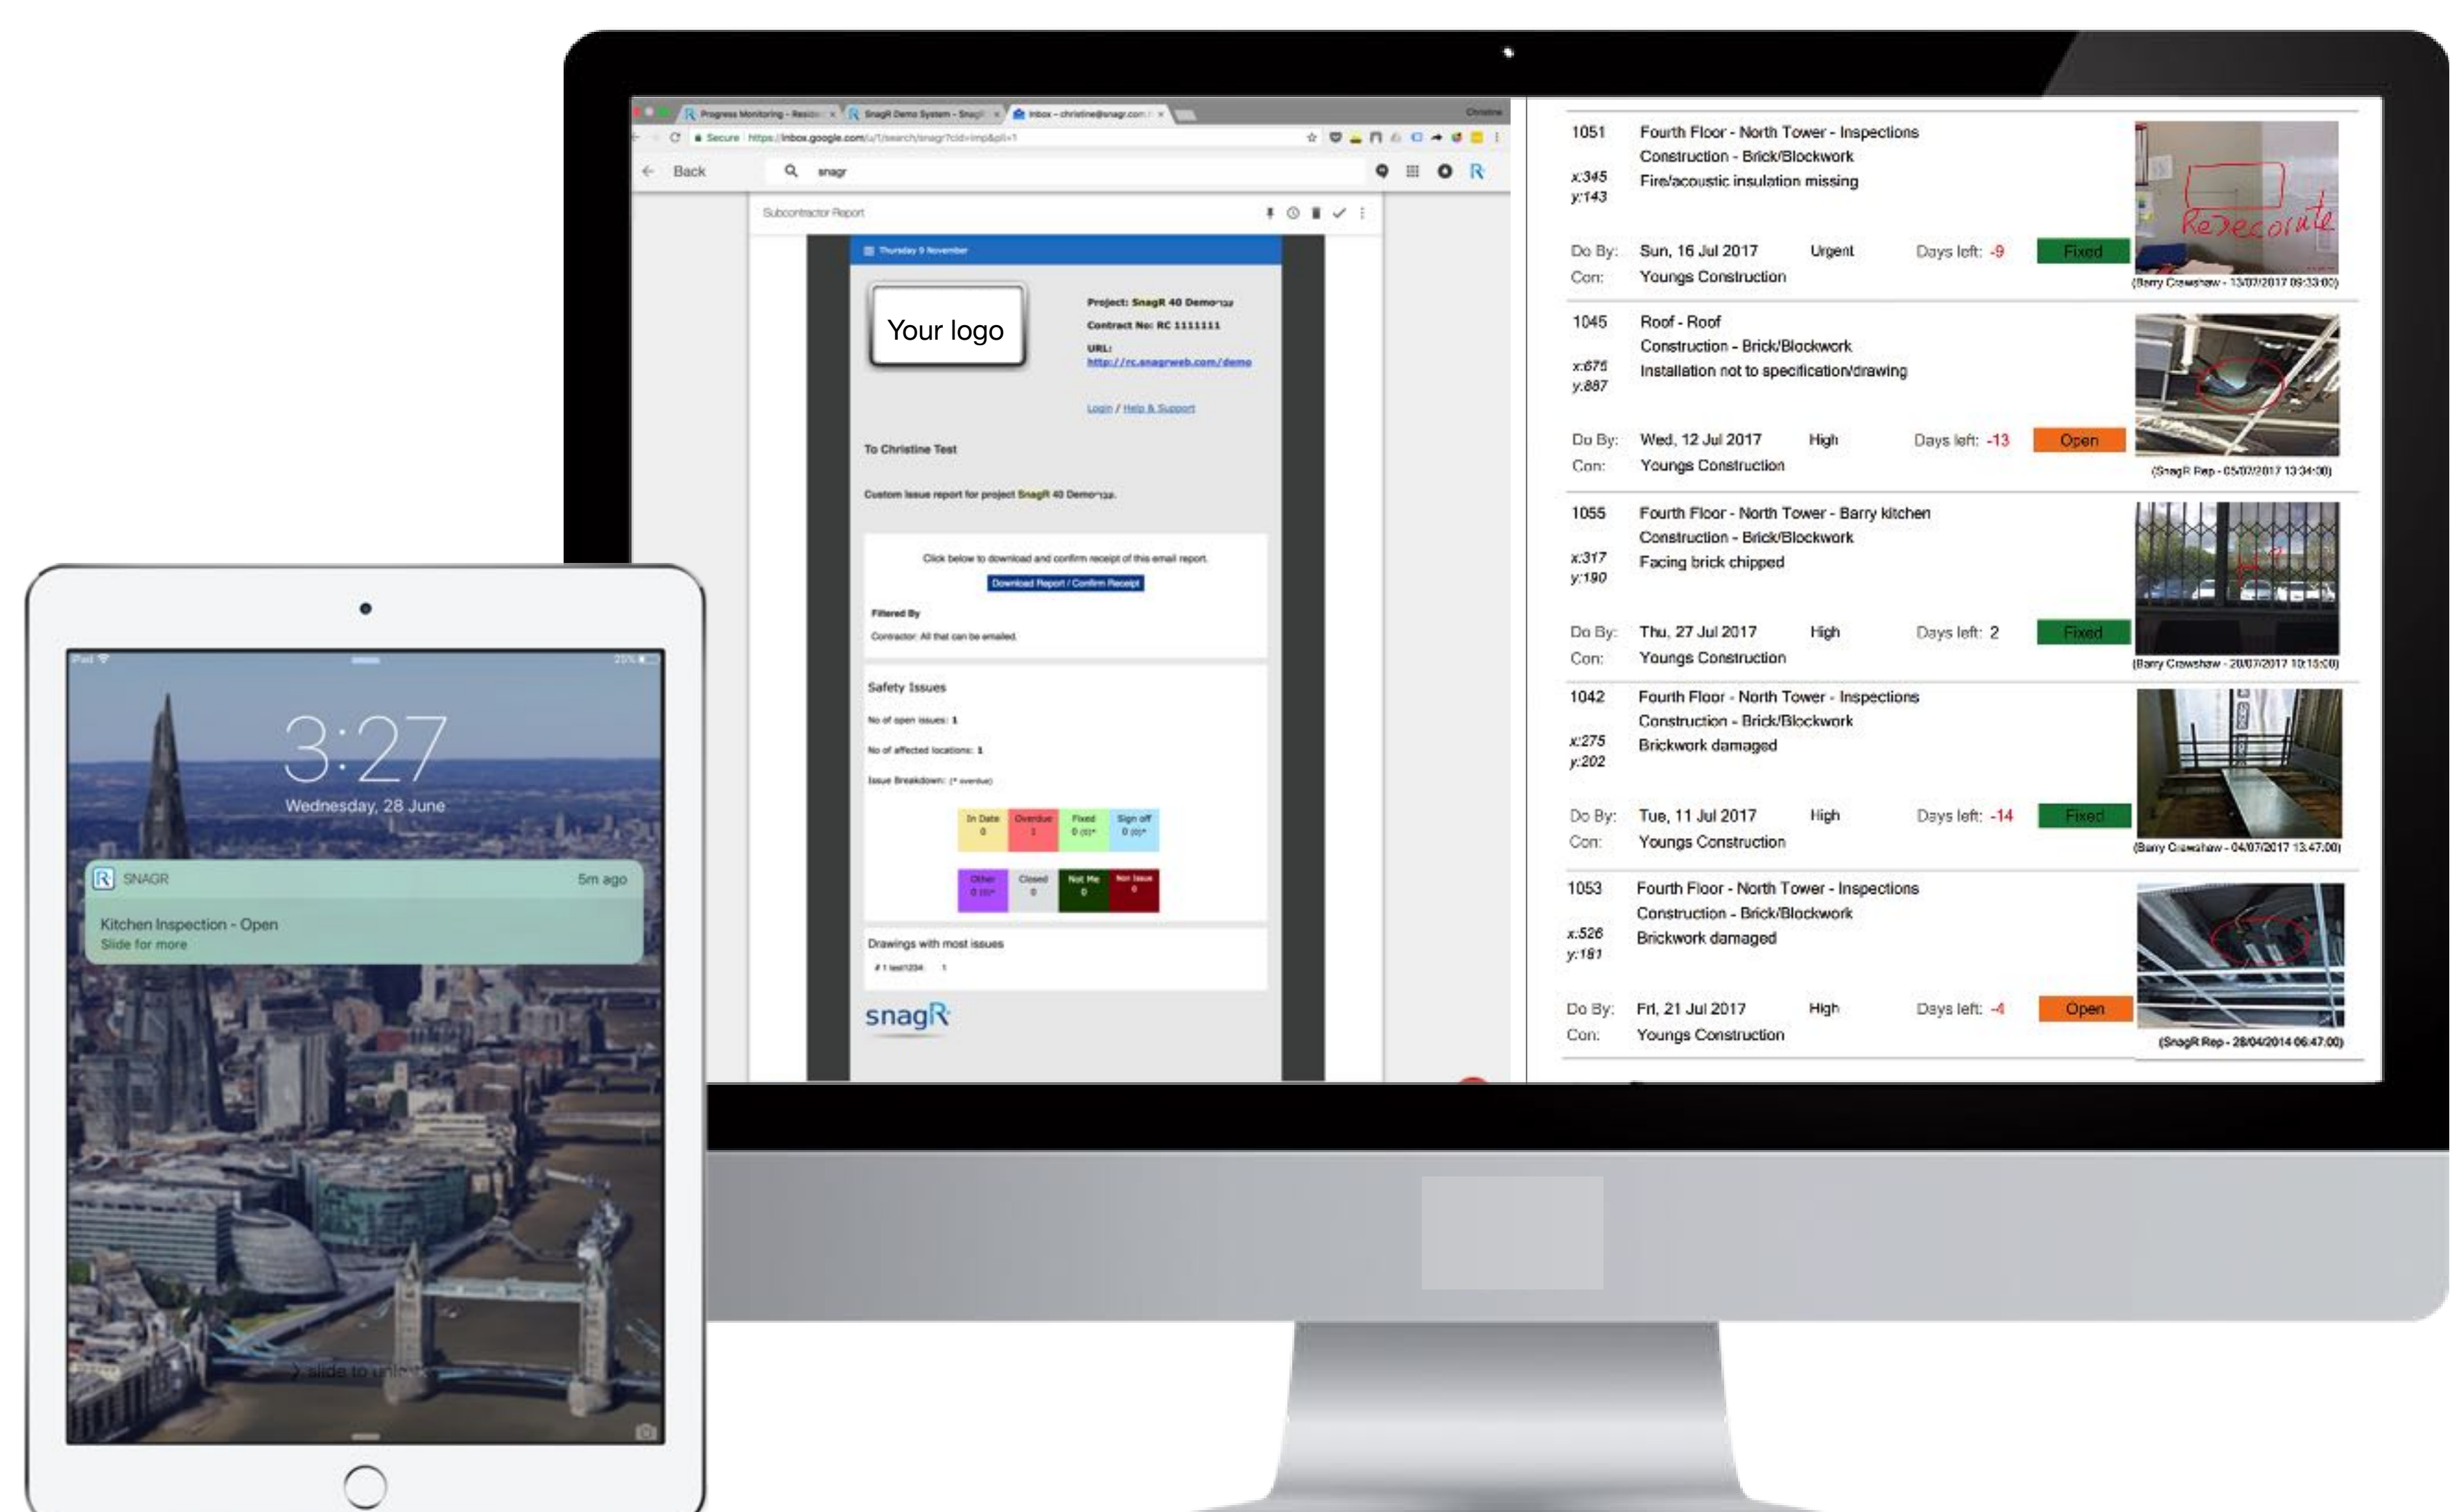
Progress Monitoring - Resid | SnagR Demo System - Snag | Inbox - christine@snagr.com

Secure https://inbox.google.com/u/1/search/snagr

Back snagr

Subcontractor Report

Thursday 9 November

Your logo

Project: SnagR 40 Demo
Contract No: RC 1111111
URL: http://rc.snagrweb.com/demo

Login / Help & Support

To Christine Test

Custom issue report for project SnagR 40 Demo.

Click below to download and confirm receipt of this email report.

Download Report / Confirm Receipt

Filtered By

Contractor: All that can be emailed.

Safety Issues

No of open issues: 1

No of affected locations: 1

Issue Breakdown: (* overdue)

| In Date 0 | Overdue 1 | Fixed 0 (0)* | Sign off 0 (0)* |
|---|---|---|---|
| Other 0 (0)* | Closed 0 | Not Me 0 | Not Issue 0 |

Drawings with most issues

# 1 test1234 1

snagR

1051 Fourth Floor - North Tower - Inspections
Construction - Brick/Blockwork
Fire/acoustic insulation missing
x:345
y:143
Do By: Sun, 16 Jul 2017 Urgent Days left: -9 Fixed
Con: Youngs Construction
(Barry Crawshaw - 13/07/2017 09:33:00)

1045 Roof - Roof
Construction - Brick/Blockwork
Installation not to specification/drawing
x:675
y:887
Do By: Wed, 12 Jul 2017 High Days left: -13 Open
Con: Youngs Construction
(SnagR Rep - 05/07/2017 13:34:00)

1055 Fourth Floor - North Tower - Barry kitchen
Construction - Brick/Blockwork
Facing brick chipped
x:317
y:190
Do By: Thu, 27 Jul 2017 High Days left: 2 Fixed
Con: Youngs Construction
(Barry Crawshaw - 20/07/2017 10:15:00)

1042 Fourth Floor - North Tower - Inspections
Construction - Brick/Blockwork
Brickwork damaged
x:275
y:202
Do By: Tue, 11 Jul 2017 High Days left: -14 Fixed
Con: Youngs Construction
(Barry Crawshaw - 04/07/2017 13:47:00)

1053 Fourth Floor - North Tower - Inspections
Construction - Brick/Blockwork
Brickwork damaged
x:526
y:181
Do By: Fri, 21 Jul 2017 High Days left: -4 Open
Con: Youngs Construction
(SnagR Rep - 28/04/2014 06:47:00)

3:27
Wednesday, 28 June

SNAGR 5m ago
Kitchen Inspection - Open
Slide for more

slide to unlock